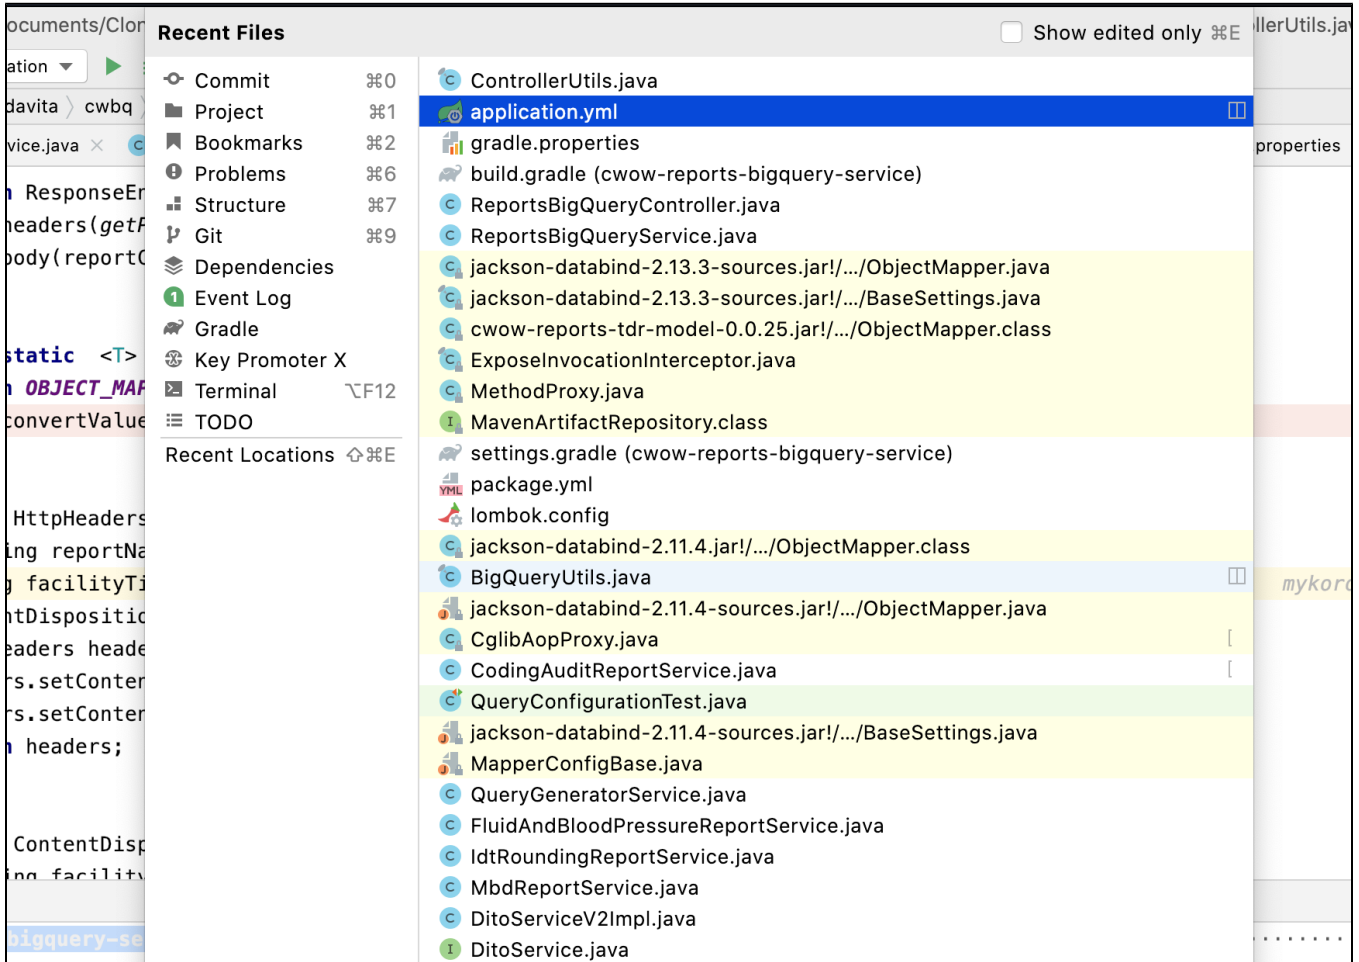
ocuments/Clor
ation
davita 〉 cwbq
vice.java

ResponseEr
eaders(getF
ody(report(

static <T>
OBJECT_MAF
onvertValue

HttpHeaders
ing reportNa
facilityTi
tDispositic
eaders heade
s.setConter
s.setConter
headers;

ContentDisp
bigquery-se

Recent Files
Show edited only ⌘E

Commit ⌘0
Project ⌘1
Bookmarks ⌘2
Problems ⌘6
Structure ⌘7
Git ⌘9
Dependencies
Event Log
Gradle
Key Promoter X
Terminal ⌥F12
TODO
Recent Locations ⇧⌘E

ControllerUtils.java
application.yml
gradle.properties
build.gradle (cwow-reports-bigquery-service)
ReportsBigQueryController.java
ReportsBigQueryService.java
jackson-databind-2.13.3-sources.jar!/.../ObjectMapper.java
jackson-databind-2.13.3-sources.jar!/.../BaseSettings.java
cwow-reports-tdr-model-0.0.25.jar!/.../ObjectMapper.class
ExposeInvocationInterceptor.java
MethodProxy.java
MavenArtifactRepository.class
settings.gradle (cwow-reports-bigquery-service)
package.yml
lombok.config
jackson-databind-2.11.4.jar!/.../ObjectMapper.class
BigQueryUtils.java
jackson-databind-2.11.4-sources.jar!/.../ObjectMapper.java
CglibAopProxy.java
CodingAuditReportService.java
QueryConfigurationTest.java
jackson-databind-2.11.4-sources.jar!/.../BaseSettings.java
MapperConfigBase.java
QueryGeneratorService.java
FluidAndBloodPressureReportService.java
IdtRoundingReportService.java
MbdReportService.java
DitoServiceV2Impl.java
DitoService.java

llerUtils.ja
properties
mykor